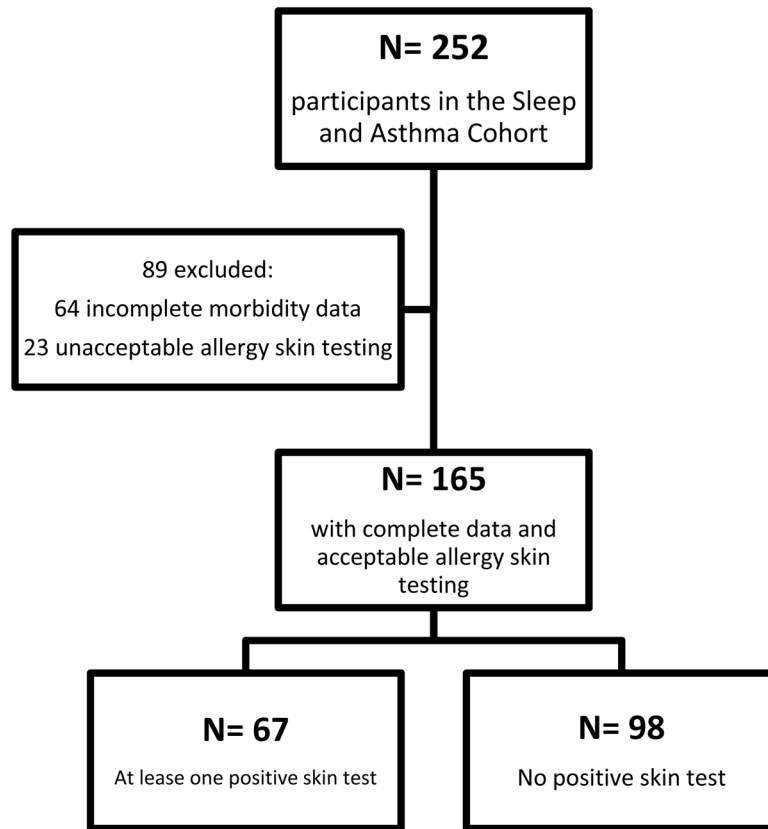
N= 252

participants in the Sleep and Asthma Cohort

89 excluded:
64 incomplete morbidity data
23 unacceptable allergy skin testing

N= 165

with complete data and acceptable allergy skin testing

N= 67

At lease one positive skin test

N= 98

No positive skin test